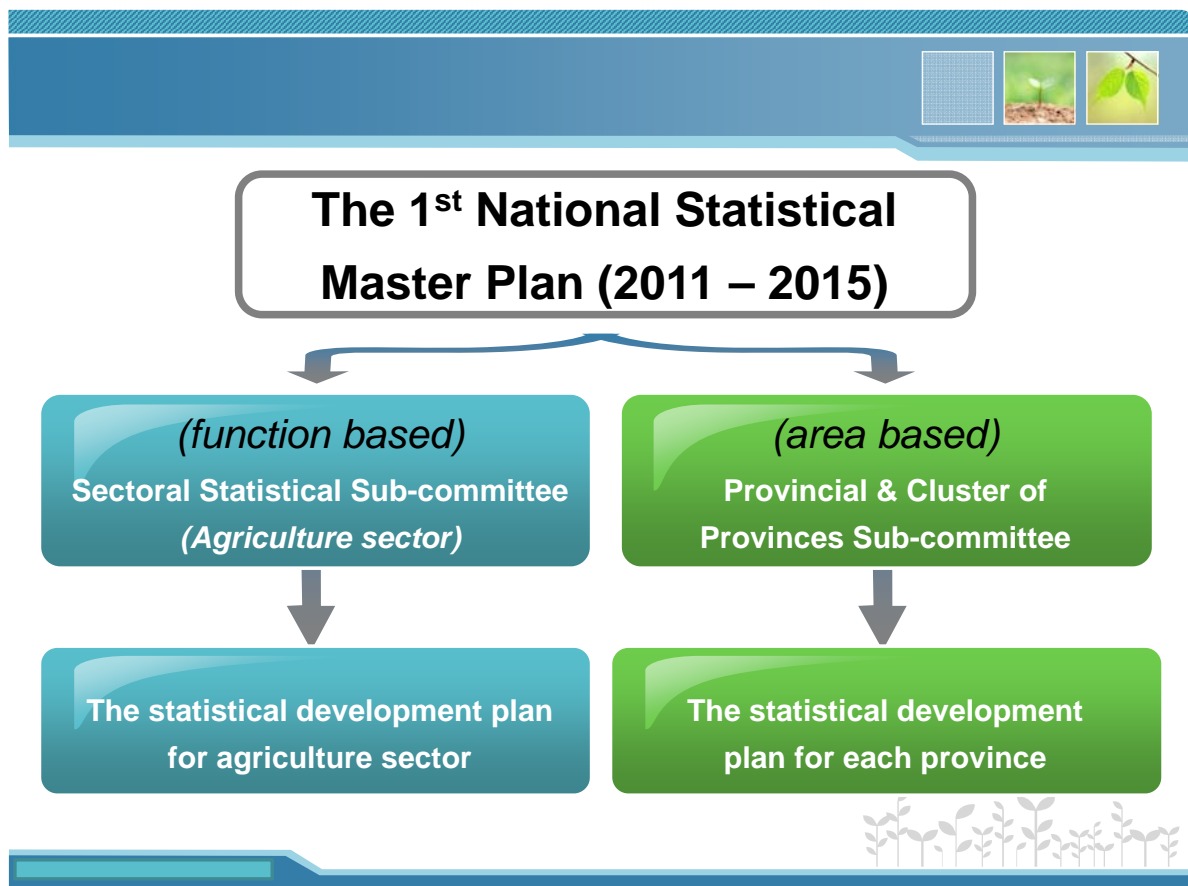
The 1$^{st}$ National Statistical Master Plan (2011 – 2015)

(function based)
Sectoral Statistical Sub-committee
(Agriculture sector)

(area based)
Provincial & Cluster of Provinces Sub-committee

The statistical development plan for agriculture sector

The statistical development plan for each province